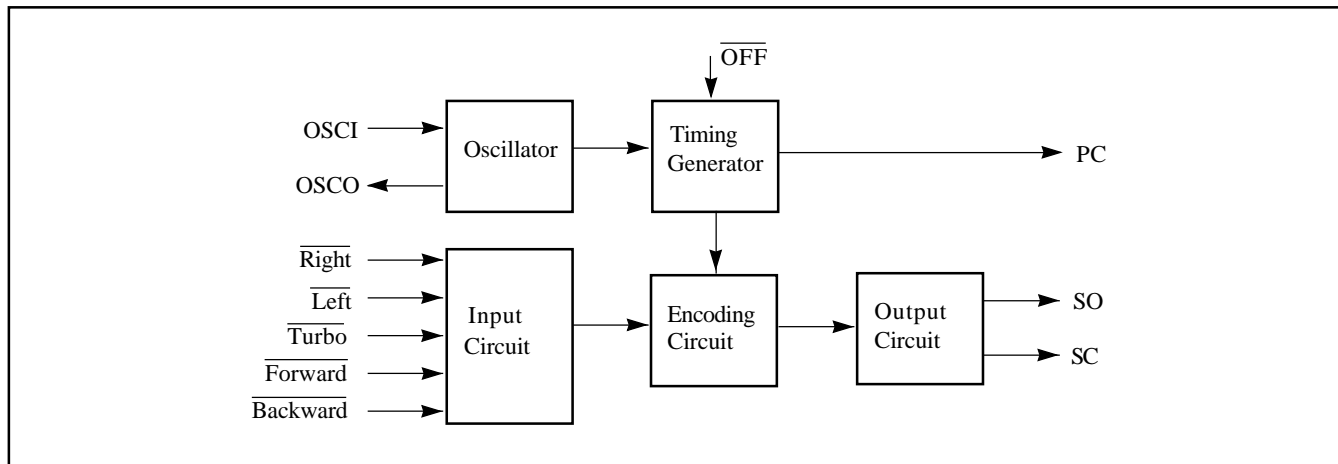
$\overline{\text{OFF}}$

OSCI

Oscillator

Timing Generator

PC

OSCO

$\overline{\text{Right}}$

$\overline{\text{Left}}$

$\overline{\text{Turbo}}$

$\overline{\text{Forward}}$

$\overline{\text{Backward}}$

Input Circuit

Encoding Circuit

Output Circuit

SO

SC